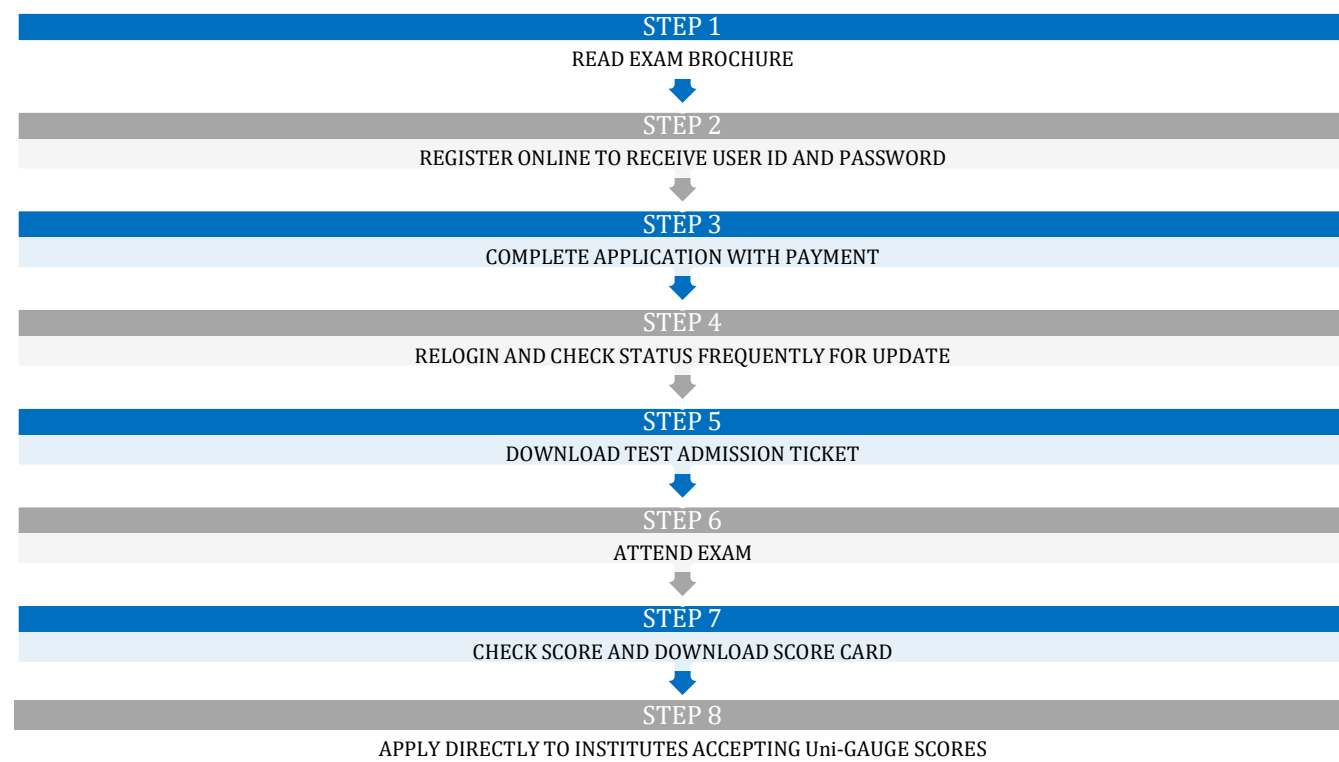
STEP 1
READ EXAM BROCHURE

STEP 2
REGISTER ONLINE TO RECEIVE USER ID AND PASSWORD

STEP 3
COMPLETE APPLICATION WITH PAYMENT

STEP 4
RELOGIN AND CHECK STATUS FREQUENTLY FOR UPDATE

STEP 5
DOWNLOAD TEST ADMISSION TICKET

STEP 6
ATTEND EXAM

STEP 7
CHECK SCORE AND DOWNLOAD SCORE CARD

STEP 8
APPLY DIRECTLY TO INSTITUTES ACCEPTING Uni-GAUGE SCORES